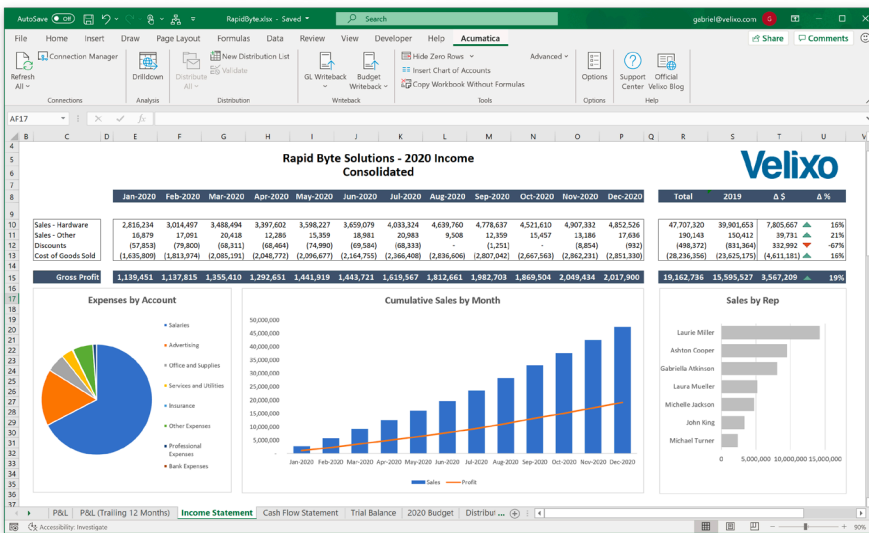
AutoSave Off RapidByte.xlsx - Saved Search gabriel@velixo.com G

File Home Insert Draw Page Layout Formulas Data Review View Developer Help Acumatica Share Comments

Refresh All Connection Manager Connection Drilldown Analysis Distribute All New Distribution List Validate Distribution GL Writeback Budget Writeback Writeback Hide Zero Rows Insert Chart of Accounts Copy Workbook Without Formulas Advanced Tools Options Options Support Center Official Velixo Blog Help

AF17 fx

Rapid Byte Solutions - 2020 Income Consolidated

Velixo

| | Jan-2020 | Feb-2020 | Mar-2020 | Apr-2020 | May-2020 | Jun-2020 | Jul-2020 | Aug-2020 | Sep-2020 | Oct-2020 | Nov-2020 | Dec-2020 | Total | 2019 | Δ $ | Δ % |
|---|---|---|---|---|---|---|---|---|---|---|---|---|---|---|---|---|
| Sales - Hardware | 2,816,234 | 3,014,497 | 3,488,494 | 3,397,602 | 3,598,227 | 3,659,079 | 4,033,324 | 4,930,760 | 4,778,637 | 4,521,610 | 4,907,332 | 4,852,526 | 47,707,320 | 39,901,653 | 7,805,667 | 16% |
| Sales - Other | 16,879 | 17,091 | 20,418 | 12,286 | 15,359 | 18,981 | 20,983 | 9,508 | 12,359 | 15,457 | 13,186 | 17,636 | 190,143 | 150,412 | 39,731 | 21% |
| Discounts | (57,853) | (79,800) | (68,311) | (68,464) | (74,990) | (69,584) | (68,333) | - | (1,251) | - | (8,854) | (932) | (498,372) | (831,364) | 332,992 | -67% |
| Cost of Goods Sold | (1,635,809) | (1,813,974) | (2,085,191) | (2,048,772) | (2,096,677) | (2,164,755) | (2,366,408) | (2,836,606) | (2,807,042) | (2,667,563) | (2,862,231) | (2,851,330) | (28,236,359) | (23,625,175) | (4,611,181) | 16% |
| Gross Profit | 1,139,451 | 1,137,815 | 1,355,410 | 1,292,651 | 1,441,919 | 1,443,721 | 1,619,567 | 1,812,661 | 1,982,703 | 1,869,504 | 2,049,434 | 2,017,900 | 19,162,736 | 15,595,527 | 3,567,209 | 19% |

Expenses by Account
Salaries
Advertising
Office and Supplies
Services and Utilities
Insurance
Other Expenses
Professional Expenses
Bank Expenses

Cumulative Sales by Month
50,000,000
45,000,000
40,000,000
35,000,000
30,000,000
25,000,000
20,000,000
15,000,000
10,000,000
5,000,000
-
Jan-2020 Feb-2020 Mar-2020 Apr-2020 May-2020 Jun-2020 Jul-2020 Aug-2020 Sep-2020 Oct-2020 Nov-2020 Dec-2020
Sales Profit

Sales by Rep
Laurie Miller
Ashton Cooper
Gabriella Atkinson
Laura Mueller
Michelle Jackson
John King
Michael Turner
0 5,000,000 10,000,000 15,000,000

P&L P&L (Trailing 12 Months) Income Statement Cash Flow Statement Trial Balance 2020 Budget Distribu ...

Accessibility: Investigate 90%